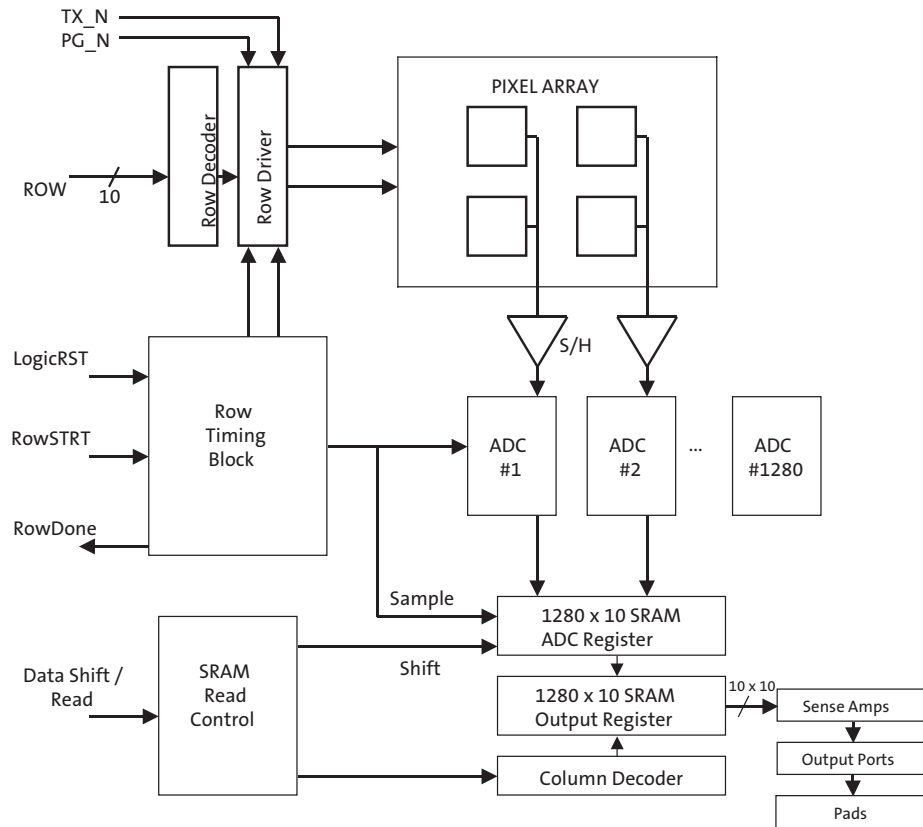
TX_N
PG_N

ROW
10

Row Decoder

Row Driver

PIXEL ARRAY

S/H

LogicRST

RowSTRT

RowDone

Row Timing Block

ADC #1

ADC #2

...

ADC #1280

Sample

1280 x 10 SRAM ADC Register

Data Shift / Read

SRAM Read Control

Shift

1280 x 10 SRAM Output Register

10 x 10

Sense Amps

Output Ports

Column Decoder

Pads